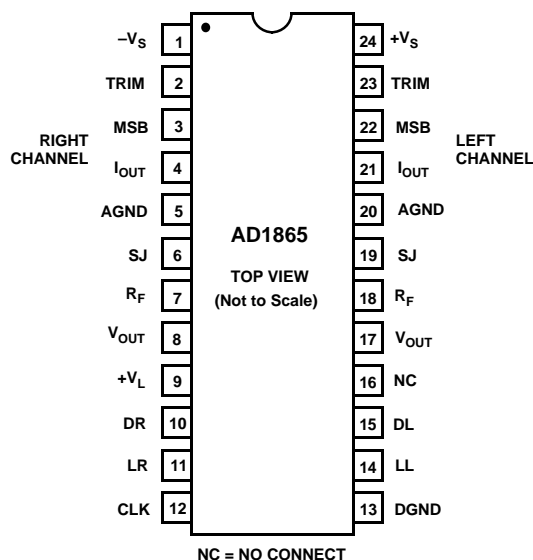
$-V_S$ 1
TRIM 2
MSB 3
RIGHT CHANNEL
$I_{OUT}$ 4
AGND 5
SJ 6
$R_F$ 7
$V_{OUT}$ 8
$+V_L$ 9
DR 10
LR 11
CLK 12

AD1865
TOP VIEW
(Not to Scale)

24 $+V_S$
23 TRIM
22 MSB
LEFT CHANNEL
21 $I_{OUT}$
20 AGND
19 SJ
18 $R_F$
17 $V_{OUT}$
16 NC
15 DL
14 LL
13 DGND

NC = NO CONNECT